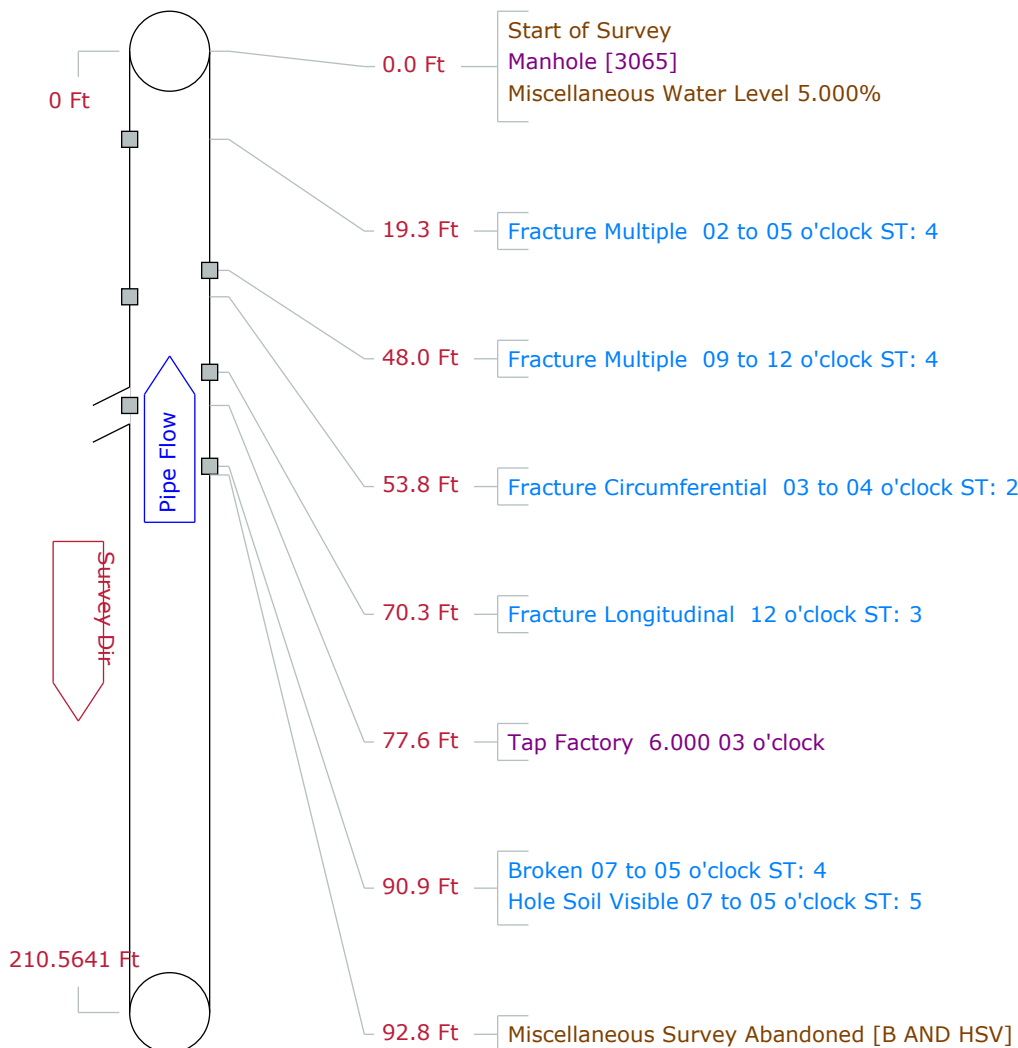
0 Ft

0.0 Ft

Start of Survey
Manhole [3065]
Miscellaneous Water Level 5.000%

19.3 Ft

Fracture Multiple 02 to 05 o'clock ST: 4

48.0 Ft

Fracture Multiple 09 to 12 o'clock ST: 4

Pipe Flow

53.8 Ft

Fracture Circumferential 03 to 04 o'clock ST: 2

Survey Dir

70.3 Ft

Fracture Longitudinal 12 o'clock ST: 3

77.6 Ft

Tap Factory 6.000 03 o'clock

90.9 Ft

Broken 07 to 05 o'clock ST: 4
Hole Soil Visible 07 to 05 o'clock ST: 5

210.5641 Ft

92.8 Ft

Miscellaneous Survey Abandoned [B AND HSV]